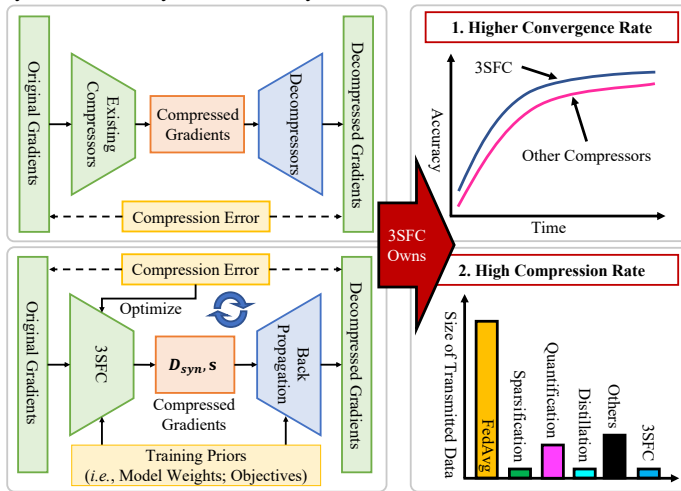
Original Gradients

Existing Compressors

Compressed Gradients

Decompressors

Decompressed Gradients

Compression Error

Compression Error

Optimize

Original Gradients

3SFC

$D_{syn}, s$

Compressed Gradients

Back Propagation

Decompressed Gradients

Training Priors
(*i.e.*, Model Weights; Objectives)

3SFC Owns

1. Higher Convergence Rate

3SFC

Accuracy

Other Compressors

Time

2. High Compression Rate

Size of Transmitted Data

FedAvg

Sparsification

Quantification

Distillation

Others

3SFC